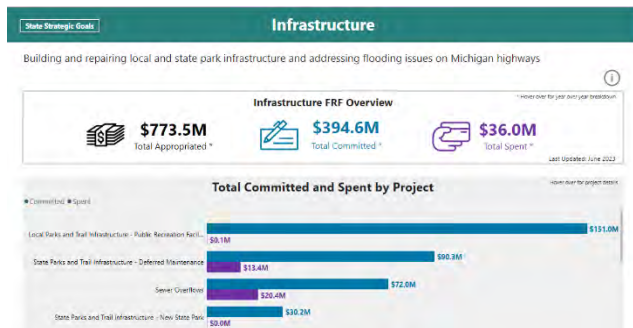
State Strategic Goals

Infrastructure

Building and repairing local and state park infrastructure and addressing flooding issues on Michigan highways

Infrastructure FRF Overview

* Hover over for year over year breakdown

$773.5M
Total Appropriated *

$394.6M
Total Committed *

$36.0M
Total Spent *

Last Updated: June 2023

Total Committed and Spent by Project

Hover over for project details

● Committed ● Spent

Local Parks and Trail Infrastructure - Public Recreation Facil...
$151.0M
$0.1M

State Parks and Trail Infrastructure - Deferred Maintenance
$90.3M
$13.4M

Sewer Overflow
$72.0M
$20.4M

State Parks and Trail Infrastructure - New State Park
$30.2M
$0.0M